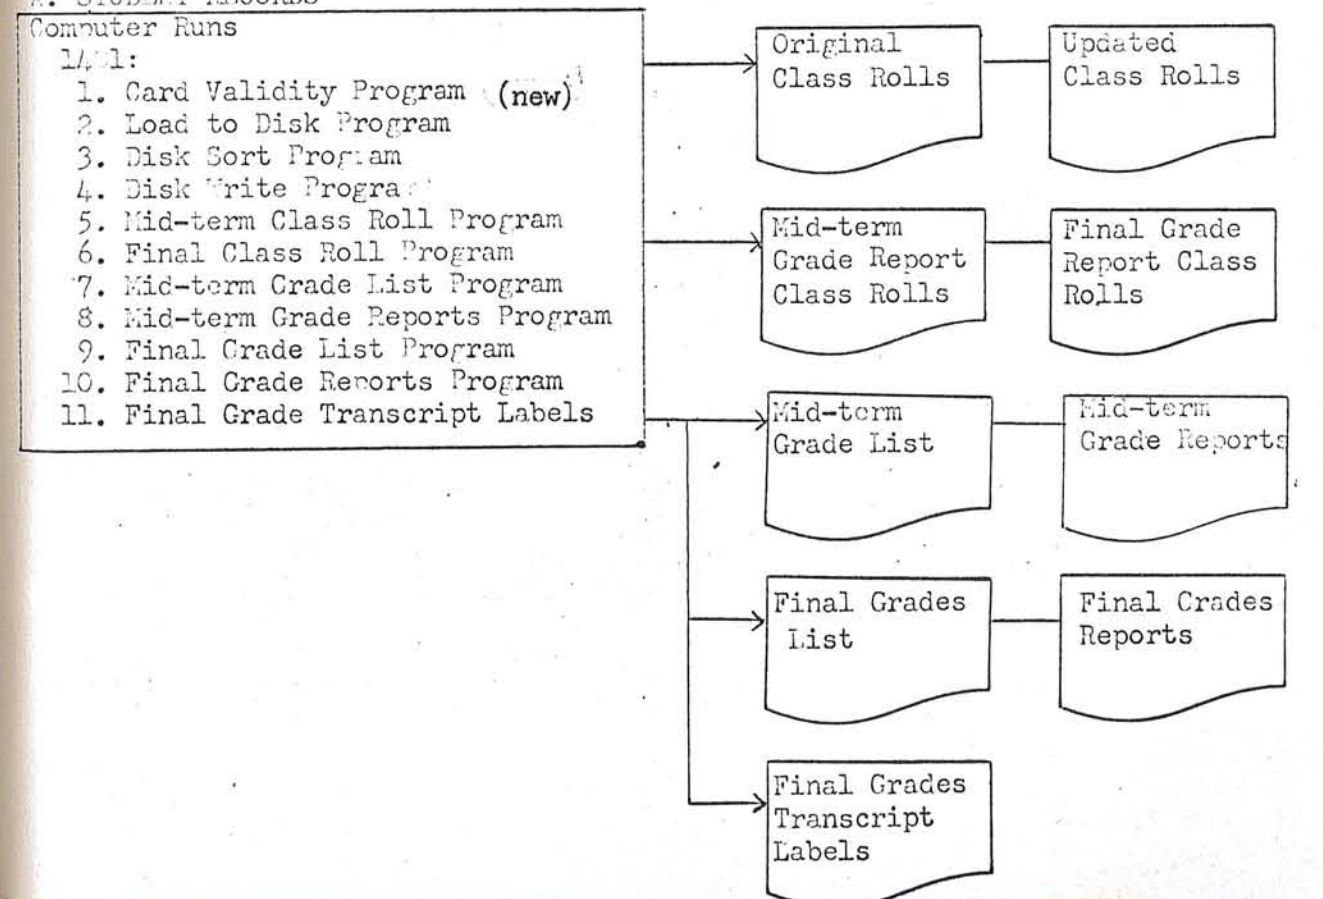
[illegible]
Computer Runs
1401:
1. Card Validity Program (new)
2. Load to Disk Program
3. Disk Sort Program
4. Disk Write Program
5. Mid-term Class Roll Program
6. Final Class Roll Program
7. Mid-term Grade List Program
8. Mid-term Grade Reports Program
9. Final Grade List Program
10. Final Grade Reports Program
11. Final Grade Transcript Labels

Original Class Rolls

Updated Class Rolls

Mid-term Grade Report Class Rolls

Final Grade Report Class Rolls

Mid-term Grade List

Mid-term Grade Reports

Final Grades List

Final Crades Reports

Final Grades Transcript Labels